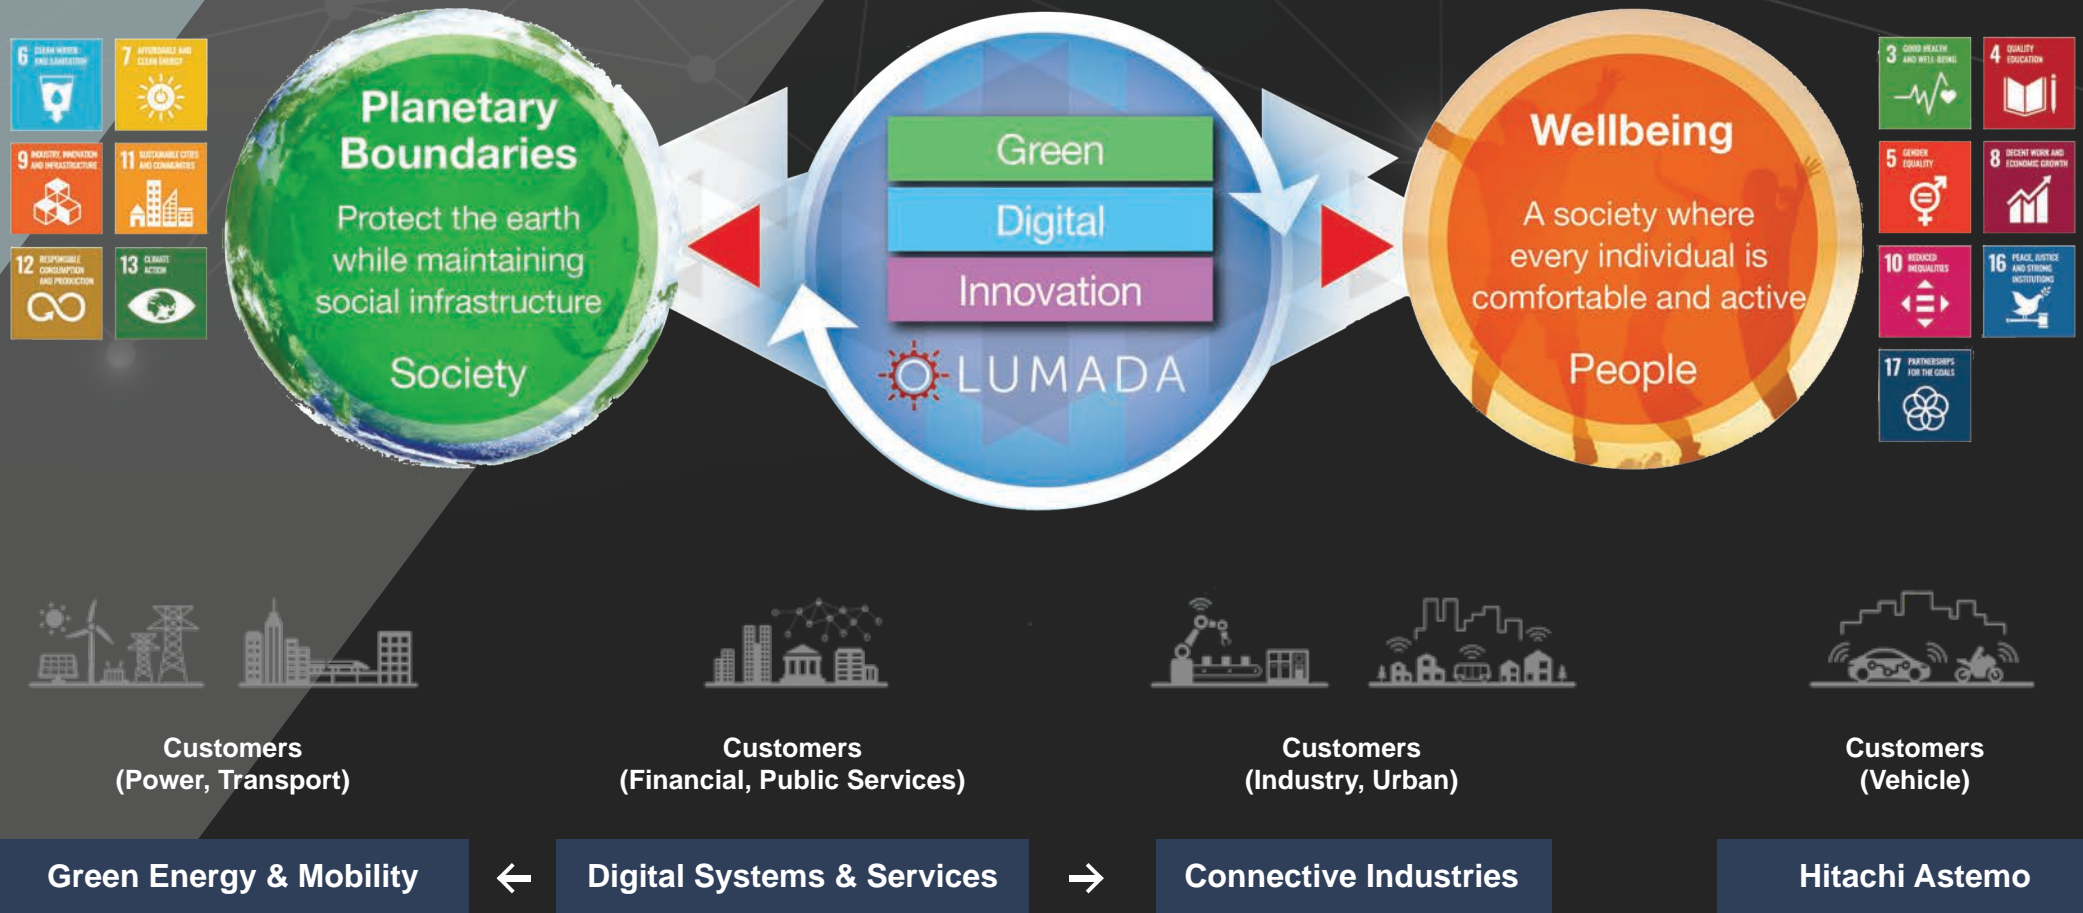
6 CLEAN WATER AND SANITATION
7 AFFORDABLE AND CLEAN ENERGY
9 INDUSTRY, INNOVATION AND INFRASTRUCTURE
11 SUSTAINABLE CITIES AND COMMUNITIES
12 RESPONSIBLE CONSUMPTION AND PRODUCTION
13 CLIMATE ACTION

Planetary Boundaries

Protect the earth while maintaining social infrastructure

Society

Green
Digital
Innovation
LUMADA

Wellbeing

A society where every individual is comfortable and active

People

3 GOOD HEALTH AND WELL-BEING
4 QUALITY EDUCATION
5 GENDER EQUALITY
8 DECENT WORK AND ECONOMIC GROWTH
10 REDUCED INEQUALITIES
16 PEACE, JUSTICE AND STRONG INSTITUTIONS
17 PARTNERSHIPS FOR THE GOALS

Customers
(Power, Transport)

Customers
(Financial, Public Services)

Customers
(Industry, Urban)

Customers
(Vehicle)

Green Energy & Mobility ← Digital Systems & Services → Connective Industries

Hitachi Astemo